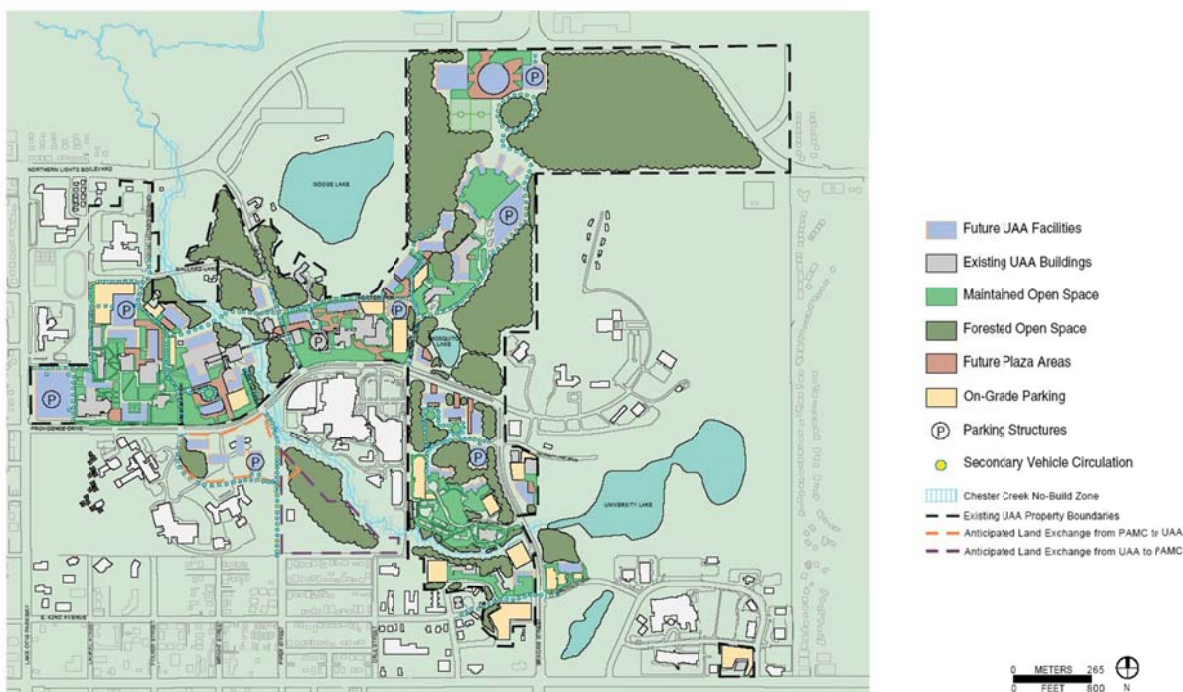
NORTHERN LIGHTS BOULEVARD

GOOSE LAKE

PROVIDENCE DRIVE

UNIVERSITY LAKE

E. 42ND AVENUE

Future JAA Facilities

Existing UAA Buildings

Maintained Open Space

Forested Open Space

Future Plaza Areas

On-Grade Parking

P Parking Structures

Secondary Vehicle Circulation

Chester Creek No-Build Zone

Existing JAA Property Boundaries

Anticipated Land Exchange from PAMC to UAA

Anticipated Land Exchange from UAA to PAMC

0 METERS 265
0 FEET 800 N